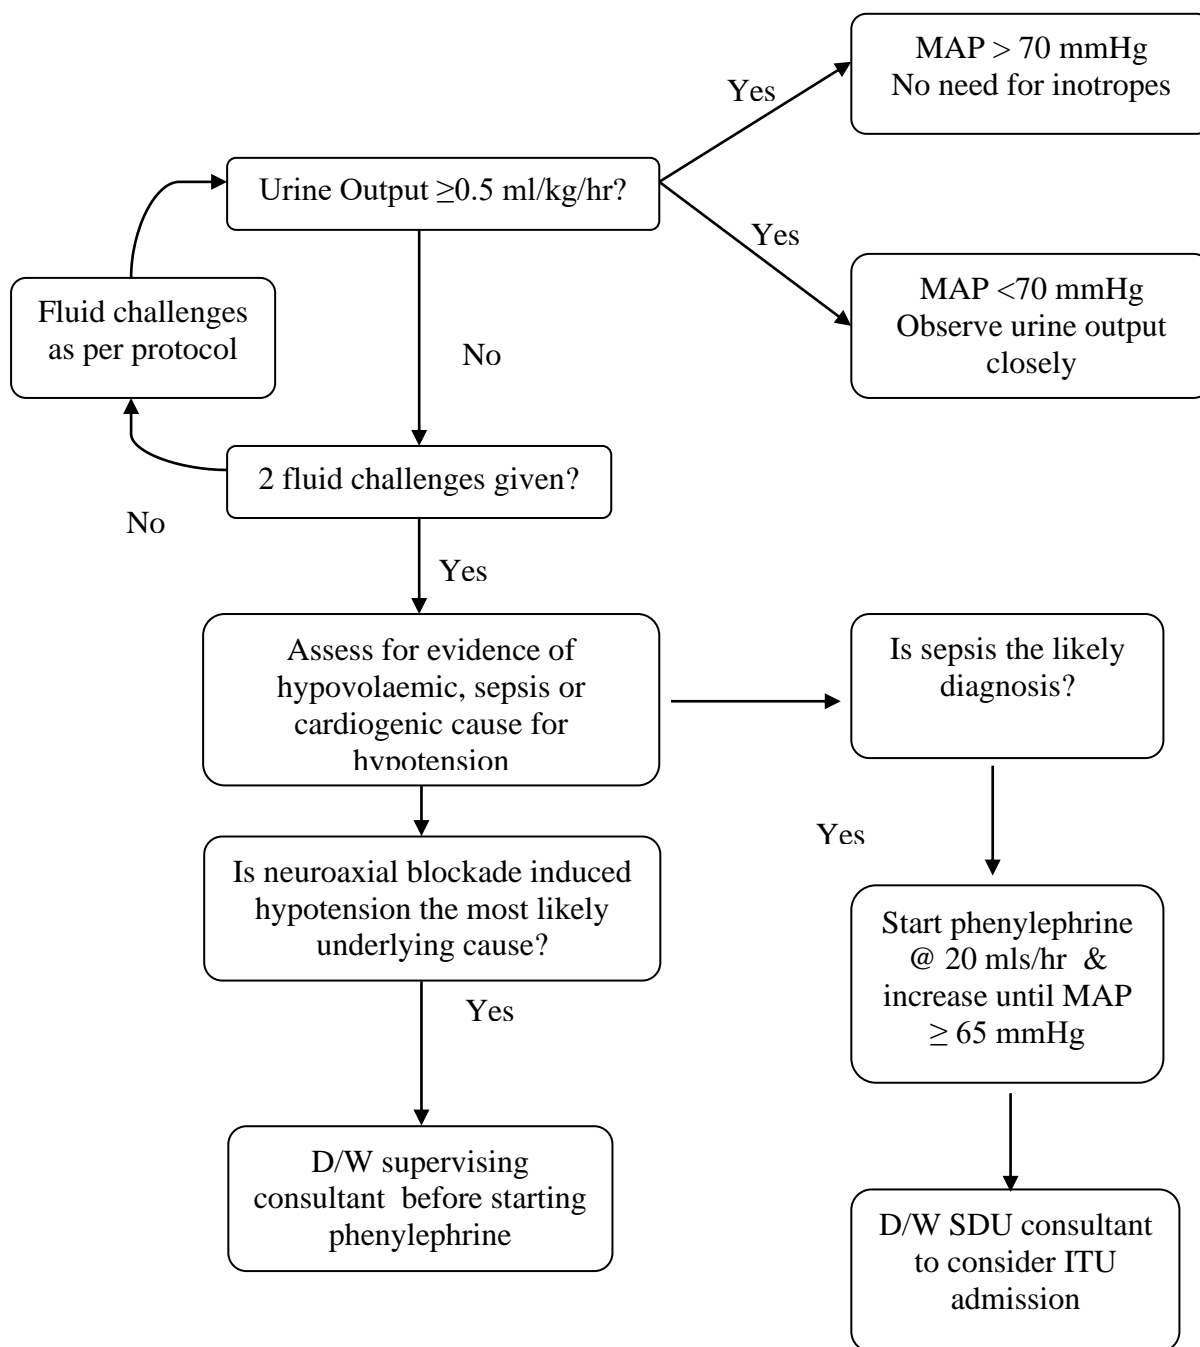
MAP > 70 mmHg
No need for inotropes

Yes

Urine Output $\geq$0.5 ml/kg/hr?

Yes

MAP <70 mmHg
Observe urine output closely

Fluid challenges as per protocol

No

2 fluid challenges given?

No

Yes

Assess for evidence of hypovolaemic, sepsis or cardiogenic cause for hypotension

Is sepsis the likely diagnosis?

Yes

Is neuroaxial blockade induced hypotension the most likely underlying cause?

Start phenylephrine @ 20 mls/hr & increase until MAP $\geq$ 65 mmHg

Yes

D/W supervising consultant before starting phenylephrine

D/W SDU consultant to consider ITU admission